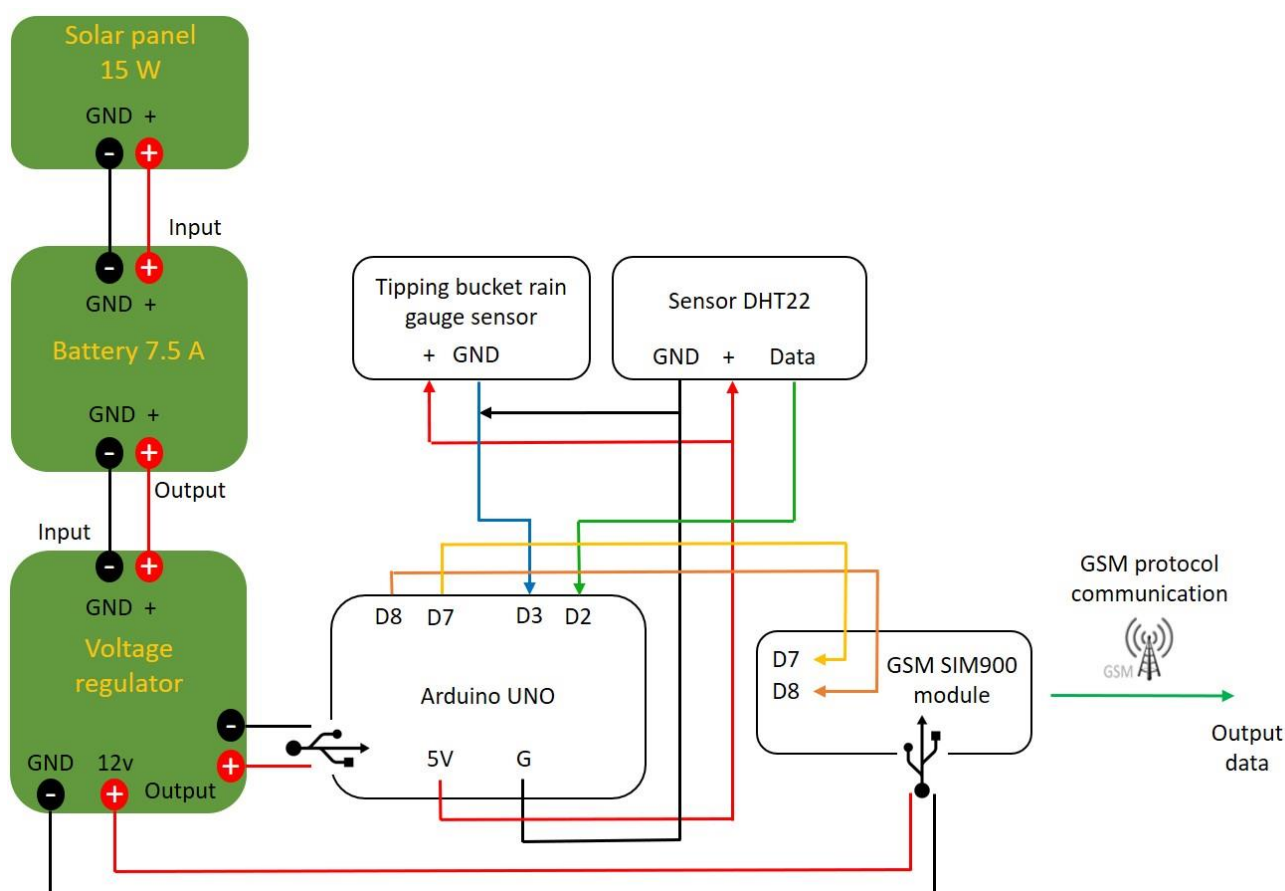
Solar panel
15 W

GND +
-  +

Input

-  +
GND +

Battery 7.5 A

GND +
-  +
Output

Input
-  +
GND +

Voltage
regulator

-
+
GND 12v
-  +  Output

Tipping bucket rain
gauge sensor
+ GND

Sensor DHT22
GND + Data

D8 D7 D3 D2

Arduino UNO

5V G

D7
D8
GSM SIM900
module

GSM protocol
communication

GSM

Output
data